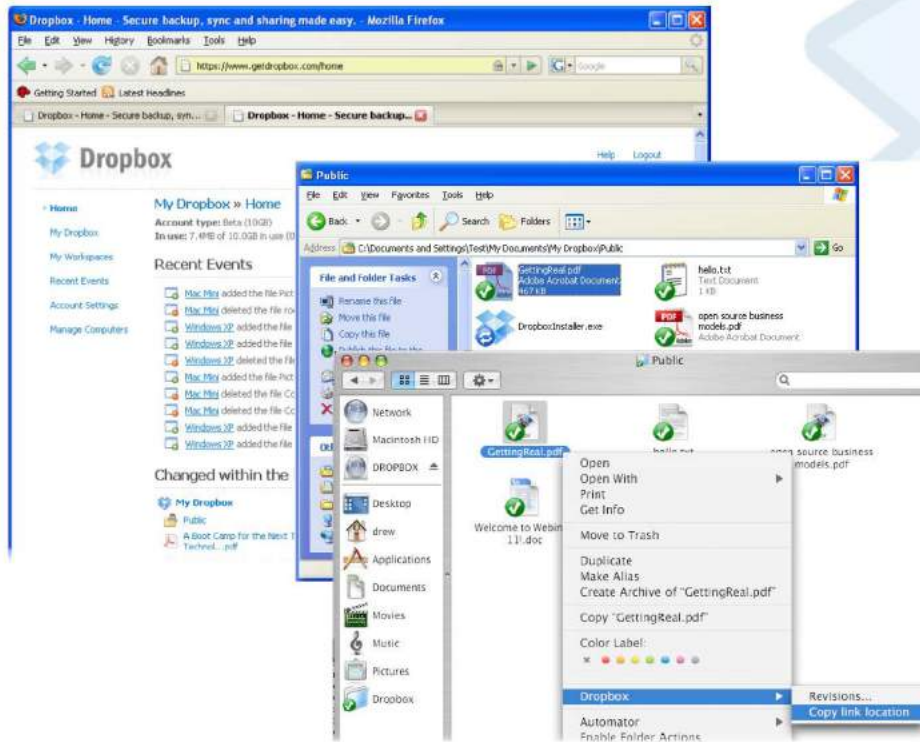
Dropbox - Home - Secure backup, sync and sharing made easy. - Mozilla Firefox

File Edit View History Bookmarks Tools Help

https://www.getdropbox.com/home

Google

Getting Started Latest Headlines

Dropbox - Home - Secure backup, syn...

Dropbox - Home - Secure backup...

Dropbox

Help Logout

Home

My Dropbox

My Workspaces

Recent Events

Account Settings

Manage Computers

My Dropbox » Home

Account type: Beta (10GB)

In use: 7.4MB of 10.0GB in use

Recent Events

Mac Mini added the file Pict

Mac Mini deleted the file ro

Windows XP added the file

Windows XP deleted the file

Windows XP deleted the file

Mac Mini added the file Pict

Mac Mini deleted the file Co

Mac Mini deleted the file Co

Windows XP added the file

Windows XP added the file

Changed within the

My Dropbox

Public

A Boot Camp for the Next T Technol....pdf

Public

File Edit View Favorites Tools Help

Back Search Folders

Address C:\Documents and Settings\Test\My Documents\My Dropbox\Public

Go

File and Folder Tasks

Rename this file

Move this file

Copy this file

Publish this file to the

GettingReal.pdf
Adobe Acrobat Document
467 KB

hello.txt
Text Document
1 KB

DropboxInstaller.exe

open source business models.pdf
Adobe Acrobat Document

Public

Network

Macintosh HD

DROPBOX

Desktop

drew

Applications

Documents

Movies

Music

Pictures

Dropbox

GettingReal.pdf

hello.txt

open source business models.pdf

Welcome to Webin 11!.doc

Open

Open With

Print

Get Info

Move to Trash

Duplicate

Make Alias

Create Archive of "GettingReal.pdf"

Copy "GettingReal.pdf"

Color Label:

Dropbox

Automator

Enable Folder Actions

Revisions...

Copy link location